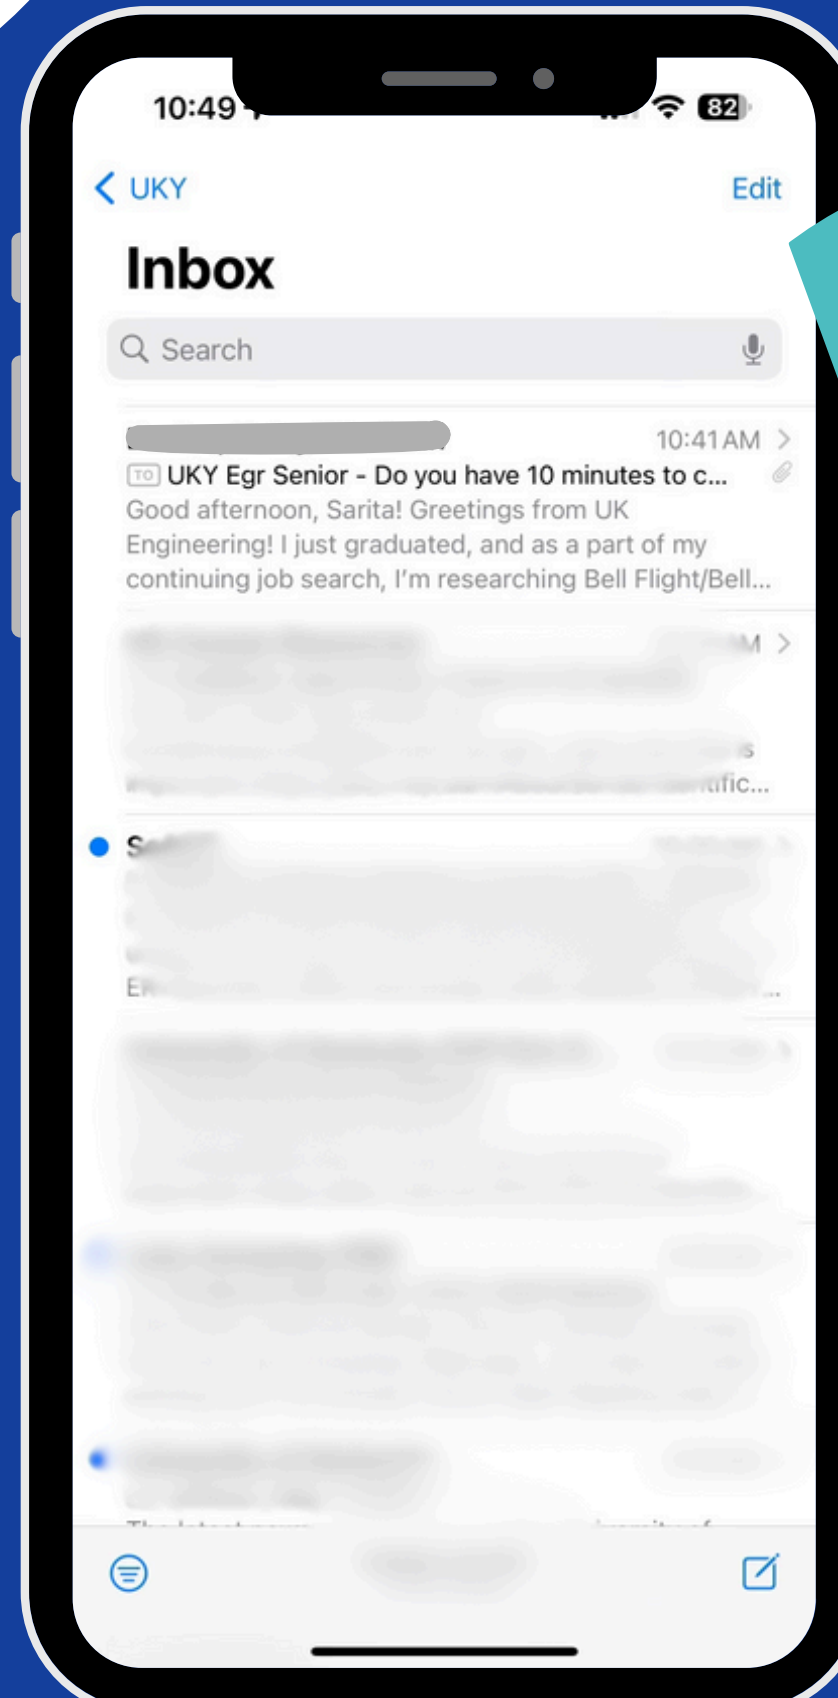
10:49

82

UKY

Edit

Inbox

Search

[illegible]

10:41 AM

TO UKY Egr Senior - Do you have 10 minutes to c...

Good afternoon, Sarita! Greetings from UK Engineering! I just graduated, and as a part of my continuing job search, I'm researching Bell Flight/Bell...

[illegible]